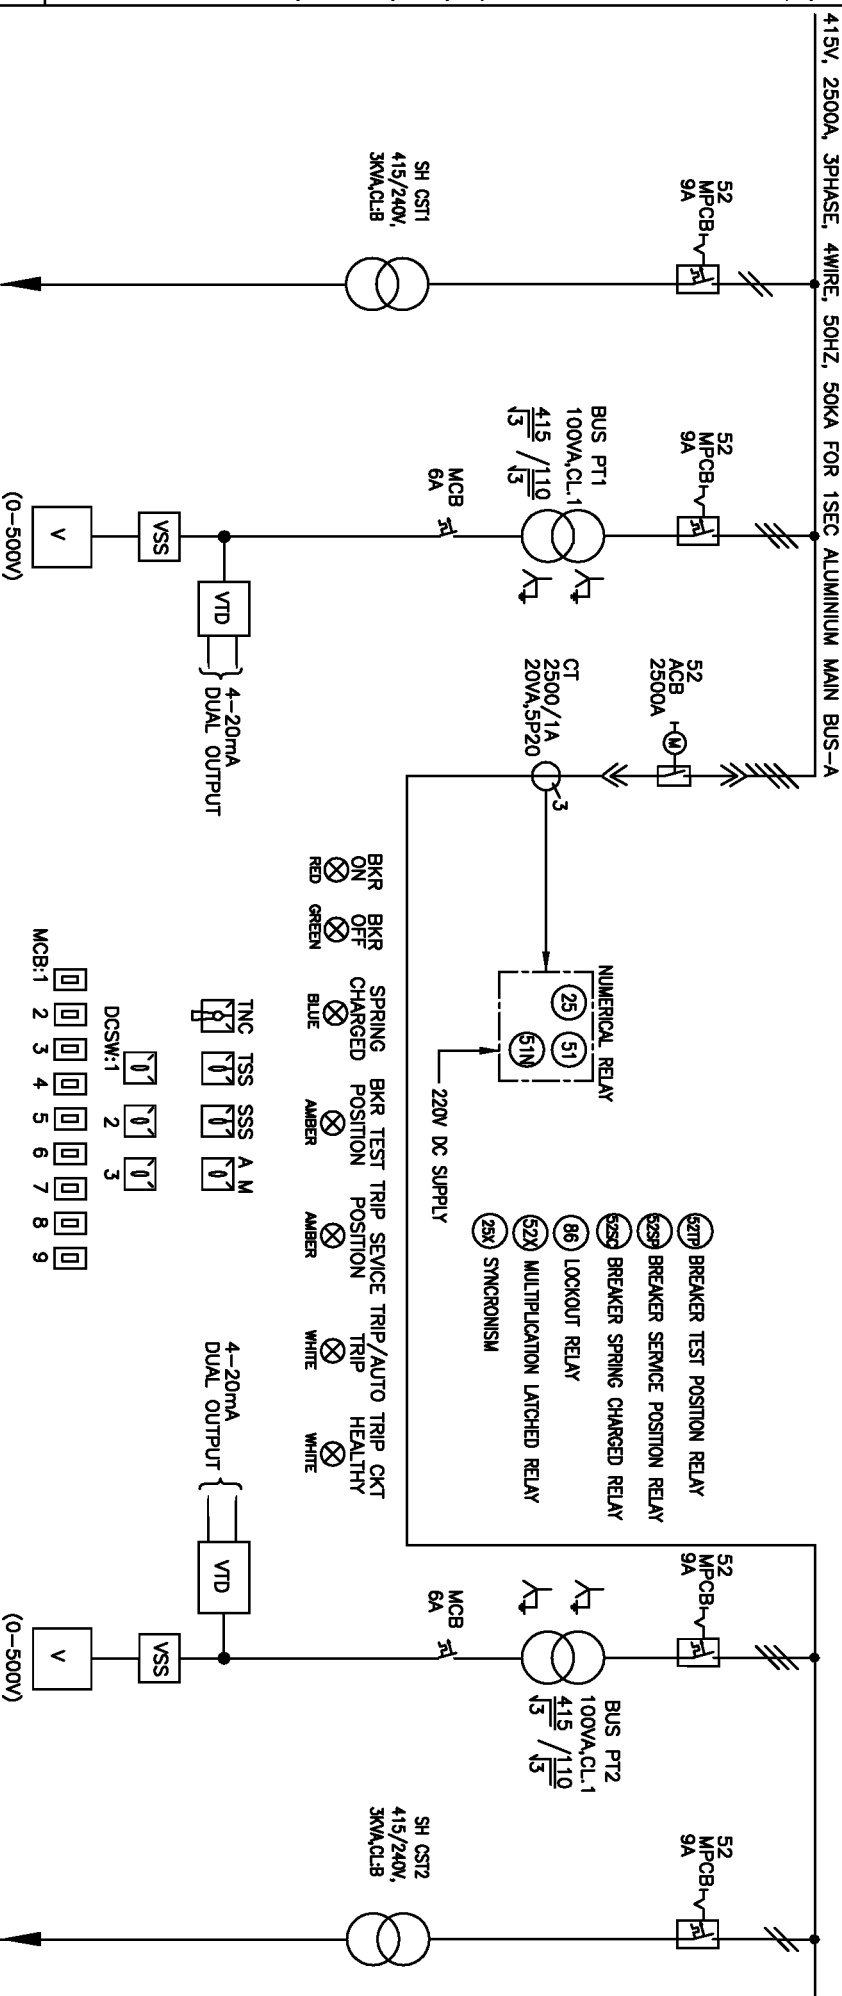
415V, 2500A, 3PHASE, 4WIRE, 50HZ, 50KA FOR 1SEC ALUMINIUM MAIN BUS-A

52
MPCB
9A

SH CST1
415/240V,
3KVA,CL:B

52
MPCB
9A

BUS PT1
100VA,CL.1
$\frac{415}{\sqrt{3}}$ / $\frac{110}{\sqrt{3}}$

MCB
6A

VSS

V
(0-500V)

VTD

4-20mA
DUAL OUTPUT

52
ACB
2500A

M

CT
2500/1A
20VA,5P20

3

NUMERICAL RELAY

25

51

51N

220V DC SUPPLY

52TP BREAKER TEST POSITION RELAY
52SP BREAKER SERVICE POSITION RELAY
52SC BREAKER SPRING CHARGED RELAY
86 LOCKOUT RELAY
52X MULTIPLICATION LATCHED RELAY
25X SYNCRONISM

BKR ON RED
BKR OFF GREEN
SPRING CHARGED BLUE
BKR TEST POSITION AMBER
TRIP SEVICE POSITION AMBER
TRIP/AUTO TRIP WHITE
TRIP CKT HEALTHY WHITE

TNC TSS SSS A M

DCSW:1 2 3

MCB:1 2 3 4 5 6 7 8 9

4-20mA
DUAL OUTPUT

VTD

VSS

V
(0-500V)

MCB
6A

52
MPCB
9A

BUS PT2
100VA,CL.1
$\frac{415}{\sqrt{3}}$ / $\frac{110}{\sqrt{3}}$

52
MPCB
9A

SH CST2
415/240V,
3KVA,CL:B